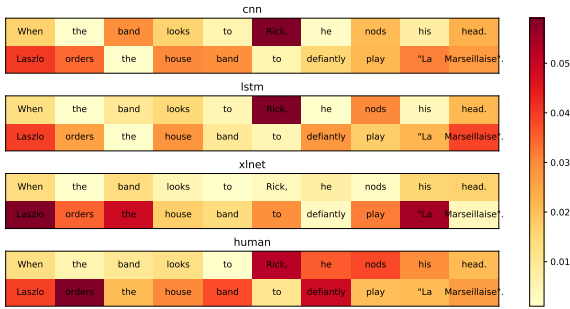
cnn

| When | the | band | looks | to | Rick, | he | nods | his | head. |
|---|---|---|---|---|---|---|---|---|---|
| Laszlo | orders | the | house | band | to | defiantly | play | "La | Marseillaise". |

lstm

| When | the | band | looks | to | Rick, | he | nods | his | head. |
|---|---|---|---|---|---|---|---|---|---|
| Laszlo | orders | the | house | band | to | defiantly | play | "La | Marseillaise". |

xlnet

| When | the | band | looks | to | Rick, | he | nods | his | head. |
|---|---|---|---|---|---|---|---|---|---|
| Laszlo | orders | the | house | band | to | defiantly | play | "La | Marseillaise". |

human

| When | the | band | looks | to | Rick, | he | nods | his | head. |
|---|---|---|---|---|---|---|---|---|---|
| Laszlo | orders | the | house | band | to | defiantly | play | "La | Marseillaise". |

0.05
0.04
0.03
0.02
0.01